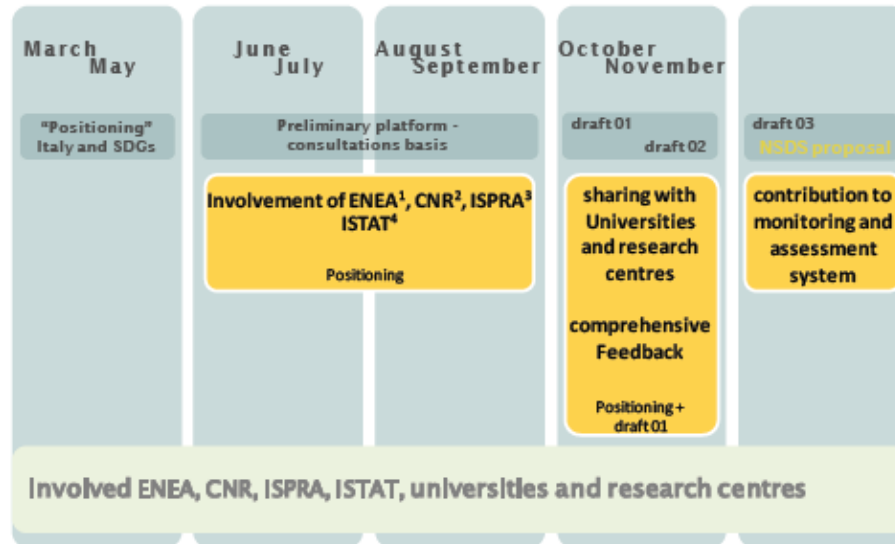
March
May

June
July

August
September

October
November

"Positioning"
Italy and SDGs

Preliminary platform - consultations basis

draft 01
draft 02

draft 03
NSDS proposal

Involvement of ENEA$^1$, CNR$^2$, ISPRA$^3$ ISTAT$^4$

Positioning

sharing with Universities and research centres

comprehensive Feedback

Positioning + draft 01

contribution to monitoring and assessment system

Involved ENEA, CNR, ISPRA, ISTAT, universities and research centres